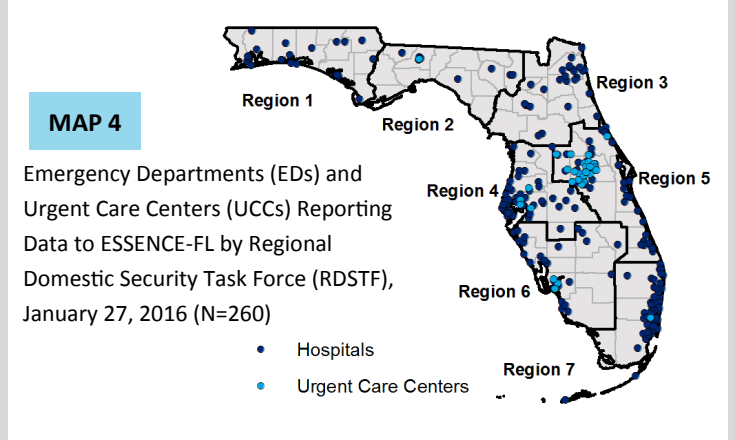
MAP 4

Emergency Departments (EDs) and Urgent Care Centers (UCCs) Reporting Data to ESSENCE-FL by Regional Domestic Security Task Force (RDSTF), January 27, 2016 (N=260)

Region 1
Region 2
Region 3
Region 4
Region 5
Region 6
Region 7

Hospitals
Urgent Care Centers